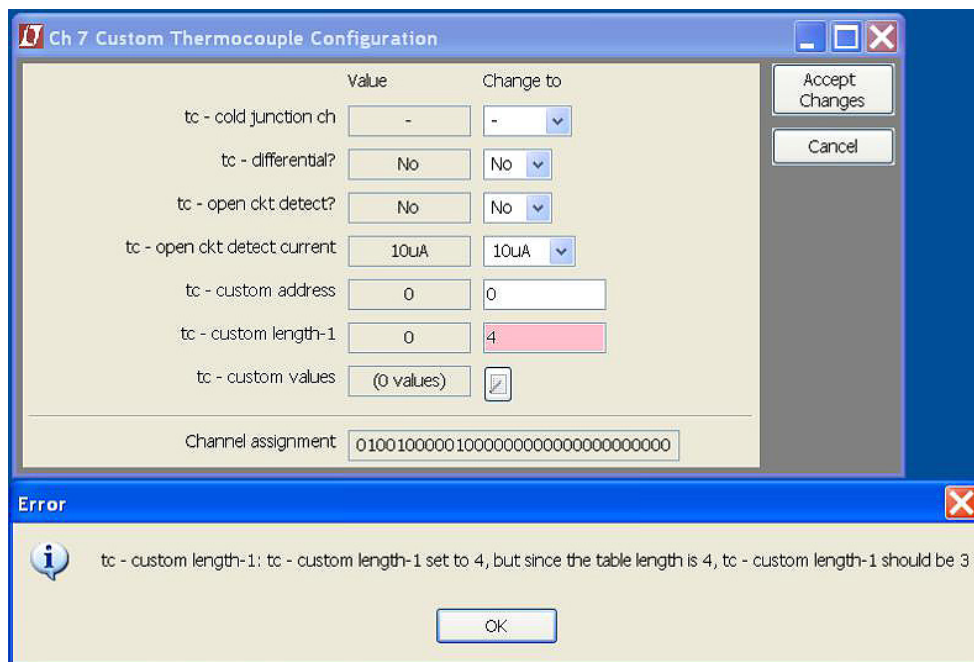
Ch 7 Custom Thermocouple Configuration

| | Value | Change to |
|---|---|---|
| tc - cold junction ch | - | - |
| tc - differential? | No | No |
| tc - open ckt detect? | No | No |
| tc - open ckt detect current | 10uA | 10uA |
| tc - custom address | 0 | 0 |
| tc - custom length-1 | 0 | 4 |
| tc - custom values | (0 values) | |

Accept Changes

Cancel

Channel assignment 01001000001000000000000000000000

Error

tc - custom length-1: tc - custom length-1 set to 4, but since the table length is 4, tc - custom length-1 should be 3

OK